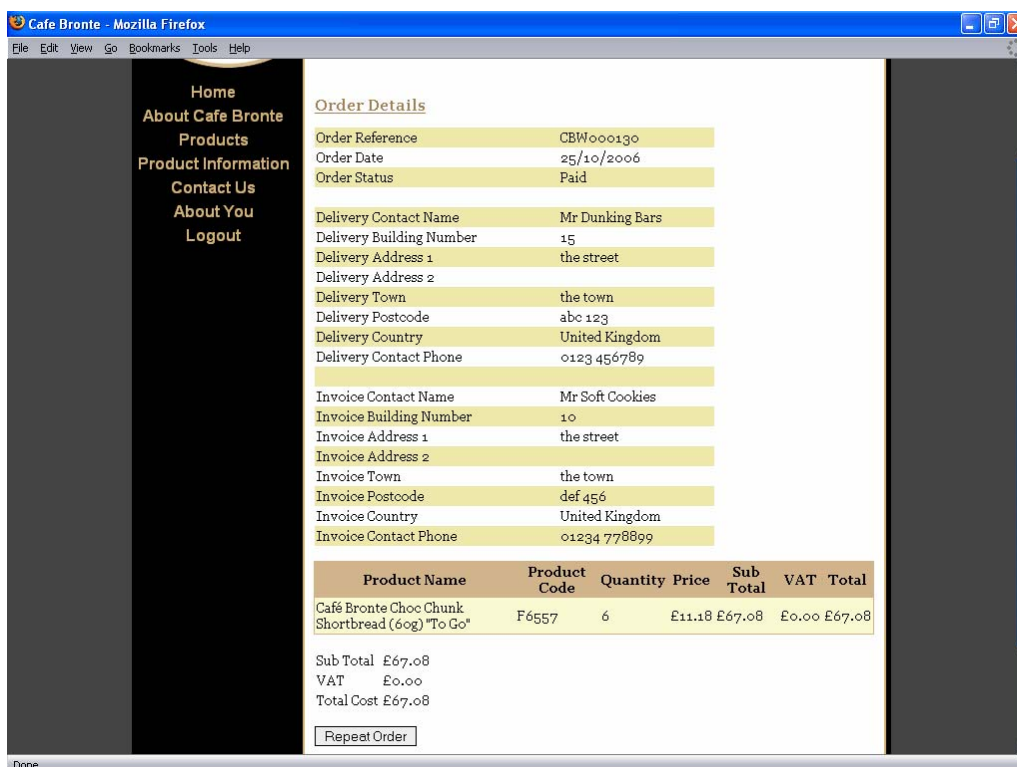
Cafe Bronte - Mozilla Firefox

File Edit View Go Bookmarks Tools Help

Home
About Cafe Bronte
Products
Product Information
Contact Us
About You
Logout

Order Details

| | |
|---|---|
| Order Reference | CBW000130 |
| Order Date | 25/10/2006 |
| Order Status | Paid |
| | |
| Delivery Contact Name | Mr Dunking Bars |
| Delivery Building Number | 15 |
| Delivery Address 1 | the street |
| Delivery Address 2 | |
| Delivery Town | the town |
| Delivery Postcode | abc 123 |
| Delivery Country | United Kingdom |
| Delivery Contact Phone | 0123 456789 |
| | |
| Invoice Contact Name | Mr Soft Cookies |
| Invoice Building Number | 10 |
| Invoice Address 1 | the street |
| Invoice Address 2 | |
| Invoice Town | the town |
| Invoice Postcode | def 456 |
| Invoice Country | United Kingdom |
| Invoice Contact Phone | 01234 778899 |

| Product Name | Product Code | Quantity | Price | Sub Total | VAT | Total |
|---|---|---|---|---|---|---|
| Café Bronte Choc Chunk Shortbread (60g) "To Go" | F6557 | 6 | £11.18 | £67.08 | £0.00 | £67.08 |

Sub Total £67.08
VAT £0.00
Total Cost £67.08

Repeat Order

Done